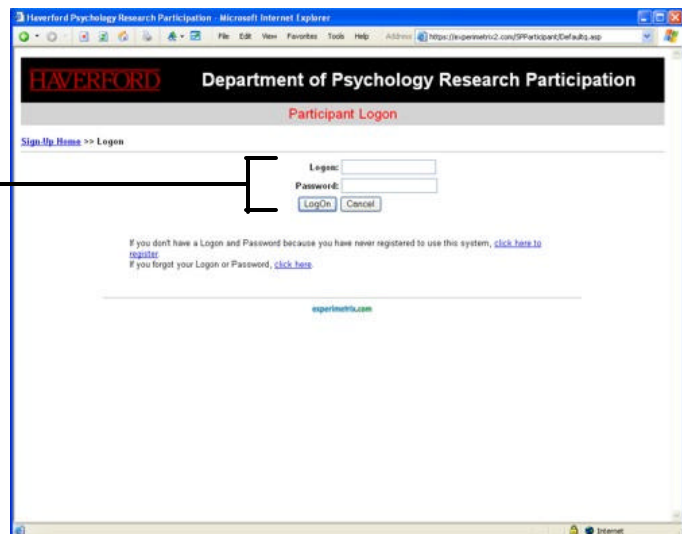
Haverford Psychology Research Participation - Microsoft Internet Explorer

File Edit View Favorites Tools Help Address https://experimetrix2.com/SPParticipant/Defaultq.asp

HAVERFORD Department of Psychology Research Participation

Participant Logon

Sign-Up Home >> Logon

Logon:
Password:
LogOn Cancel

If you don't have a Logon and Password because you have never registered to use this system, click here to register
If you forgot your Logon or Password, click here.

experimetrix.com

Internet